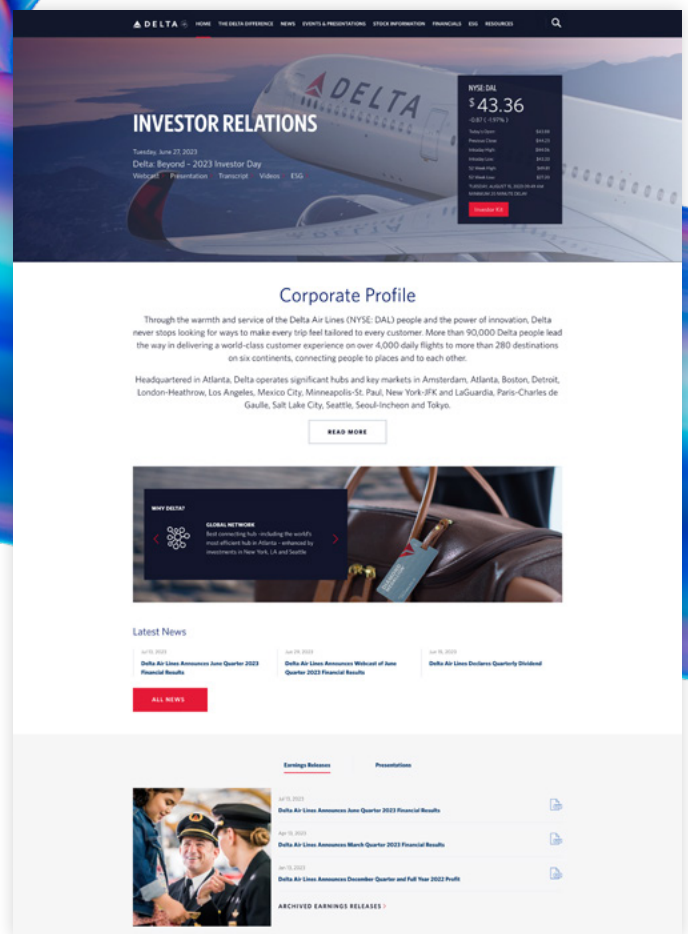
DELTA

HOME THE DELTA DIFFERENCE NEWS EVENTS & PRESENTATIONS STOCK INFORMATION FINANCIALS ESG RESOURCES

DELTA

INVESTOR RELATIONS

Tuesday, June 27, 2023

Delta: Beyond – 2023 Investor Day

Webcast Presentation Transcript Videos ESG

NYSE: DAL

$ 43.36

-0.87 ( -1.97% )

| | |
|---|---|
| Today's Open | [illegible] |
| Previous Close | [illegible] |
| Intraday High | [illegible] |
| Intraday Low | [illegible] |
| 52 Week High | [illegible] |
| 52 Week Low | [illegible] |

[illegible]

Investor Kit

Corporate Profile

Through the warmth and service of the Delta Air Lines (NYSE: DAL) people and the power of innovation, Delta never stops looking for ways to make every trip feel tailored to every customer. More than 90,000 Delta people lead the way in delivering a world-class customer experience on over 4,000 daily flights to more than 280 destinations on six continents, connecting people to places and to each other.

Headquartered in Atlanta, Delta operates significant hubs and key markets in Amsterdam, Atlanta, Boston, Detroit, London-Heathrow, Los Angeles, Mexico City, Minneapolis-St. Paul, New York-JFK and LaGuardia, Paris-Charles de Gaulle, Salt Lake City, Seattle, Seoul-Incheon and Tokyo.

READ MORE

WHY DELTA?

GLOBAL NETWORK

Best connecting hub - including the world's most efficient hub in Atlanta - enhanced by investments in New York, LA and Seattle

Latest News

Jul 13, 2023
Delta Air Lines Announces June Quarter 2023 Financial Results

Jun 29, 2023
Delta Air Lines Announces Webcast of June Quarter 2023 Financial Results

Jun 16, 2023
Delta Air Lines Declares Quarterly Dividend

ALL NEWS

Earnings Releases Presentations

Jul 13, 2023
Delta Air Lines Announces June Quarter 2023 Financial Results

Apr 13, 2023
Delta Air Lines Announces March Quarter 2023 Financial Results

Jan 13, 2023
Delta Air Lines Announces December Quarter and Full Year 2022 Profit

ARCHIVED EARNINGS RELEASES ›